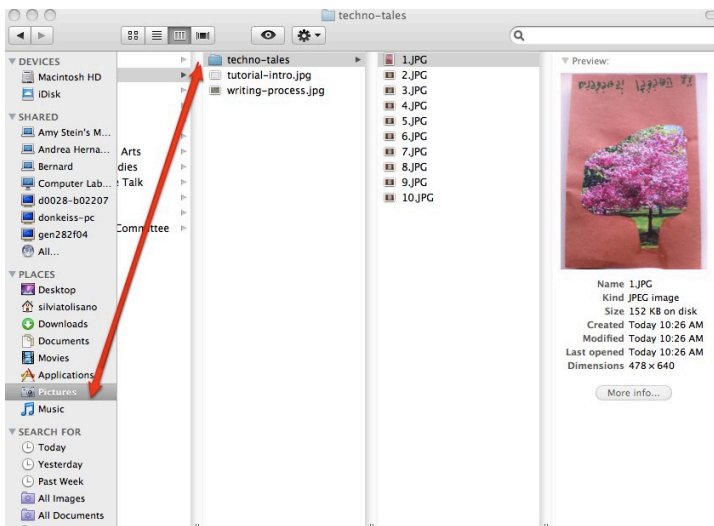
techno-tales

▼ DEVICES
Macintosh HD
iDisk
▼ SHARED
Amy Stein's M...
Andrea Herna...
Bernard
Computer Lab...
d0028-b02207
donkeiss-pc
gen282f04
All...
▼ PLACES
Desktop
silviatolisano
Downloads
Documents
Movies
Applications
Pictures
Music
▼ SEARCH FOR
Today
Yesterday
Past Week
All Images
All Documents

Arts
dies
Talk
Committee

techno-tales
tutorial-intro.jpg
writing-process.jpg

1.JPG
2.JPG
3.JPG
4.JPG
5.JPG
6.JPG
7.JPG
8.JPG
9.JPG
10.JPG

▼ Preview:

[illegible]

Name 1.JPG
Kind JPEG image
Size 152 KB on disk
Created Today 10:26 AM
Modified Today 10:26 AM
Last opened Today 10:26 AM
Dimensions 478 × 640

More info...